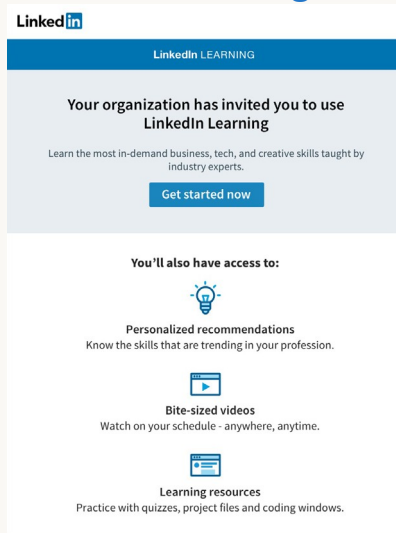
LinkedIn

LinkedIn LEARNING

Your organization has invited you to use LinkedIn Learning

Learn the most in-demand business, tech, and creative skills taught by industry experts.

Get started now

You'll also have access to:

Personalized recommendations
Know the skills that are trending in your profession.

Bite-sized videos
Watch on your schedule - anywhere, anytime.

Learning resources
Practice with quizzes, project files and coding windows.